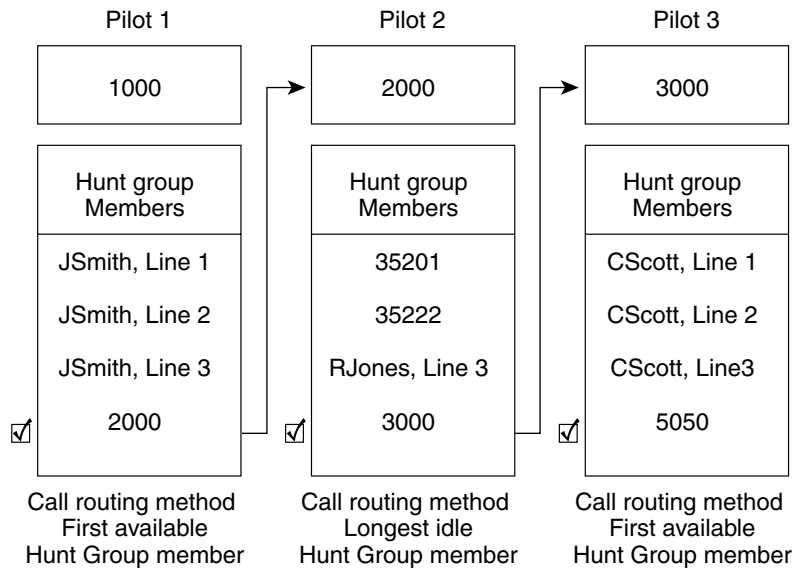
Pilot 1

1000

Hunt group Members

JSmith, Line 1

JSmith, Line 2

JSmith, Line 3

☑ 2000

Call routing method First available Hunt Group member

Pilot 2

2000

Hunt group Members

35201

35222

RJones, Line 3

☑ 3000

Call routing method Longest idle Hunt Group member

Pilot 3

3000

Hunt group Members

CScott, Line 1

CScott, Line 2

CScott, Line3

☑ 5050

Call routing method First available Hunt Group member